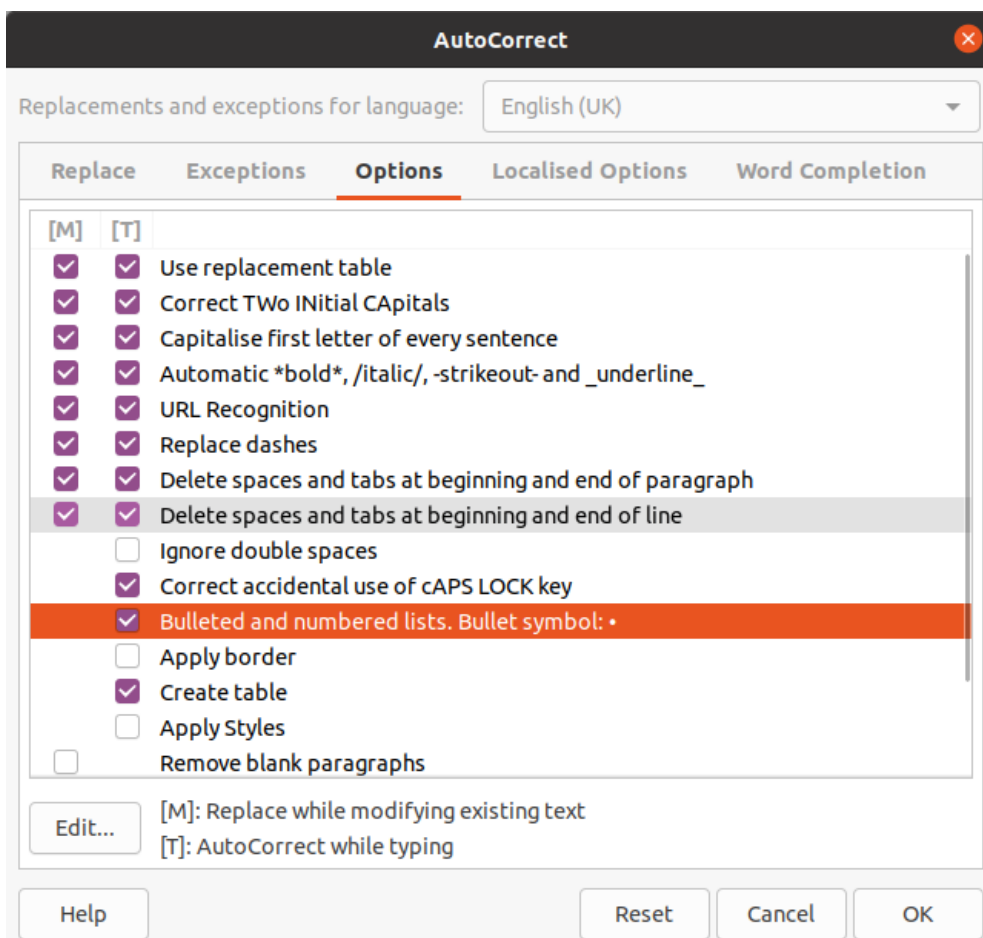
AutoCorrect

Replacements and exceptions for language: English (UK)

Replace Exceptions Options Localised Options Word Completion

[M] [T]
Use replacement table
Correct TWo INitial CApitals
Capitalise first letter of every sentence
Automatic *bold*, /italic/, -strikeout- and _underline_
URL Recognition
Replace dashes
Delete spaces and tabs at beginning and end of paragraph
Delete spaces and tabs at beginning and end of line
Ignore double spaces
Correct accidental use of cAPS LOCK key
Bulleted and numbered lists. Bullet symbol: •
Apply border
Create table
Apply Styles
Remove blank paragraphs

Edit...
[M]: Replace while modifying existing text
[T]: AutoCorrect while typing

Help Reset Cancel OK